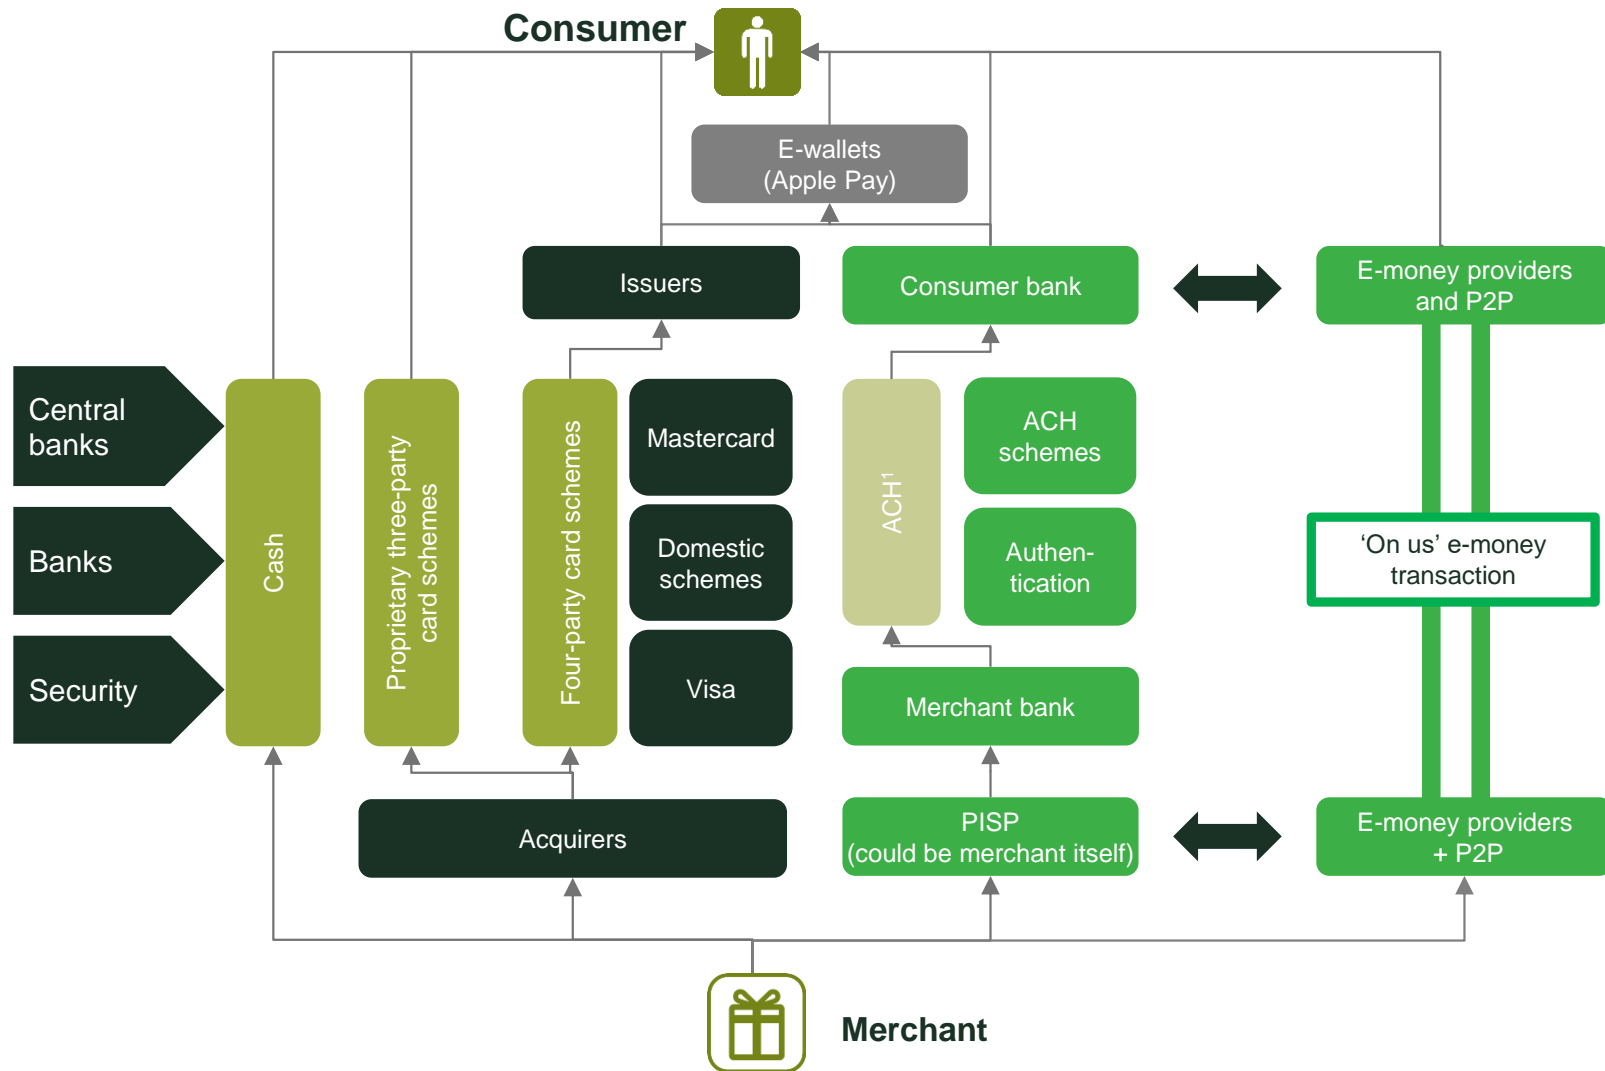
Consumer

E-wallets (Apple Pay)

Issuers

Consumer bank

E-money providers and P2P

Central banks

Banks

Security

Cash

Proprietary three-party card schemes

Four-party card schemes

Mastercard

Domestic schemes

Visa

$ACH^1$

ACH schemes

Authentication

'On us' e-money transaction

Merchant bank

Acquirers

PISP (could be merchant itself)

E-money providers + P2P

Merchant